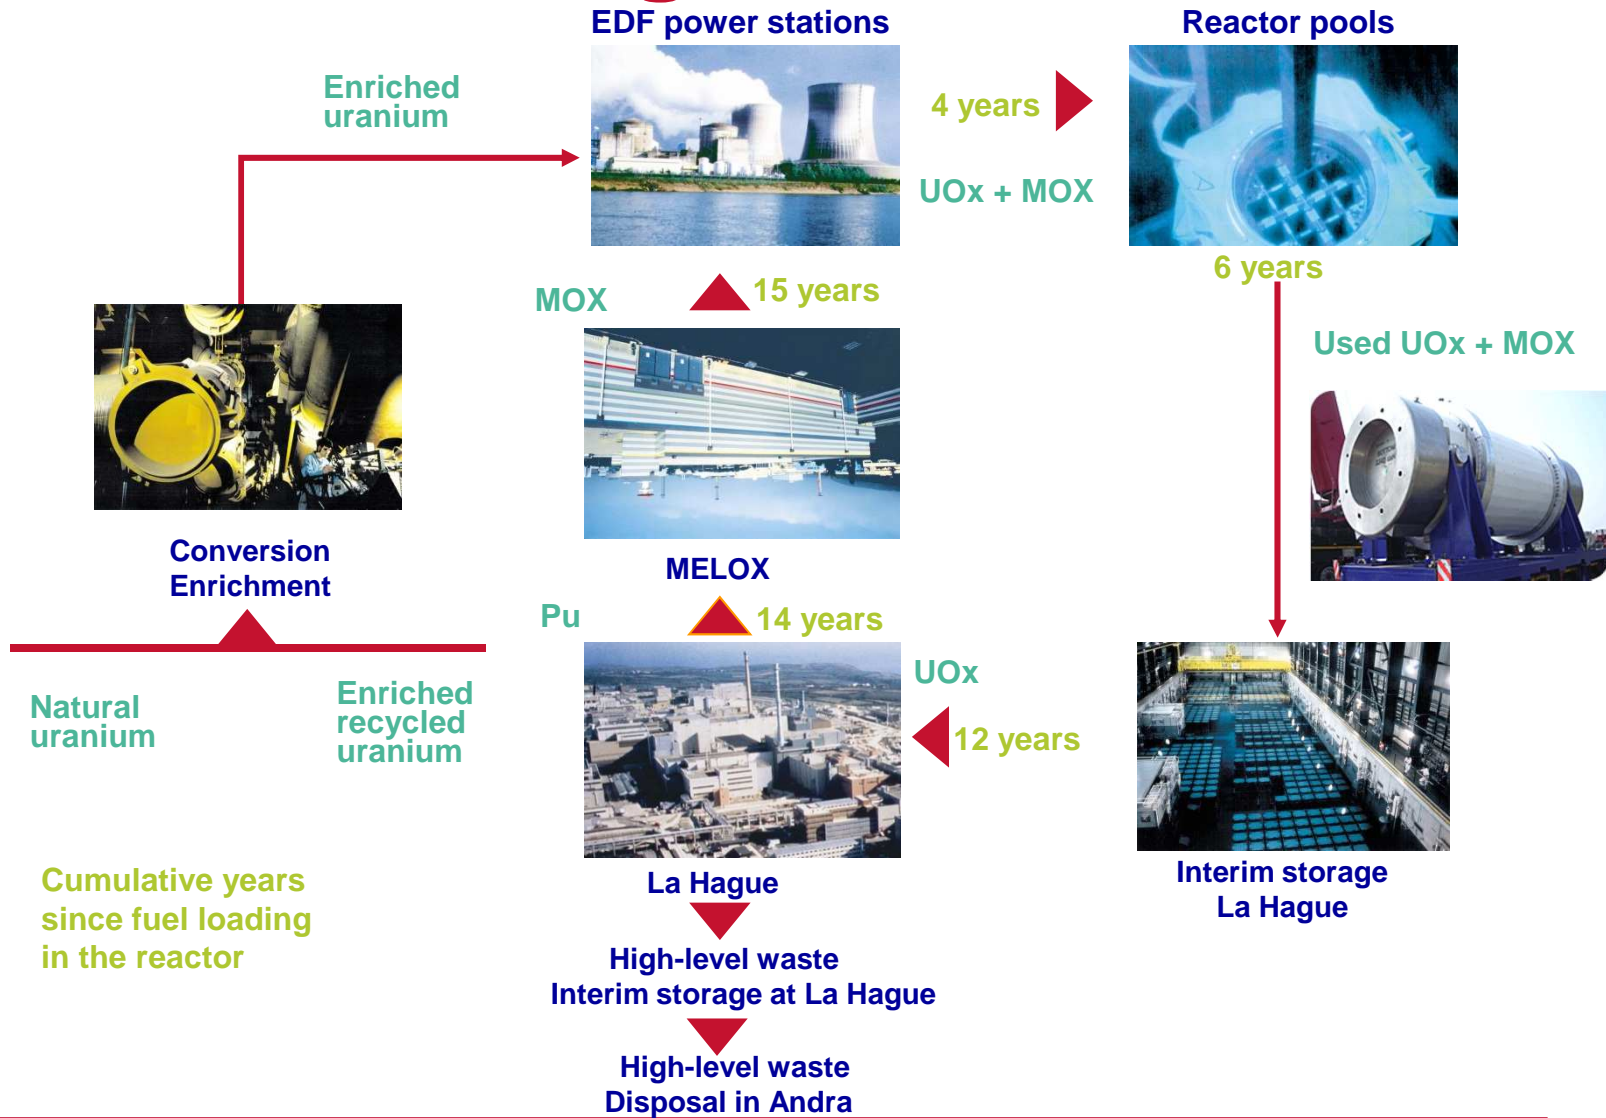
EDF power stations

Reactor pools

Enriched uranium

4 years

UOx + MOX

6 years

Used UOx + MOX

MOX

15 years

Conversion Enrichment

MELOX

Pu

14 years

UOx

12 years

Natural uranium

Enriched recycled uranium

Cumulative years since fuel loading in the reactor

La Hague

Interim storage La Hague

High-level waste Interim storage at La Hague

High-level waste Disposal in Andra